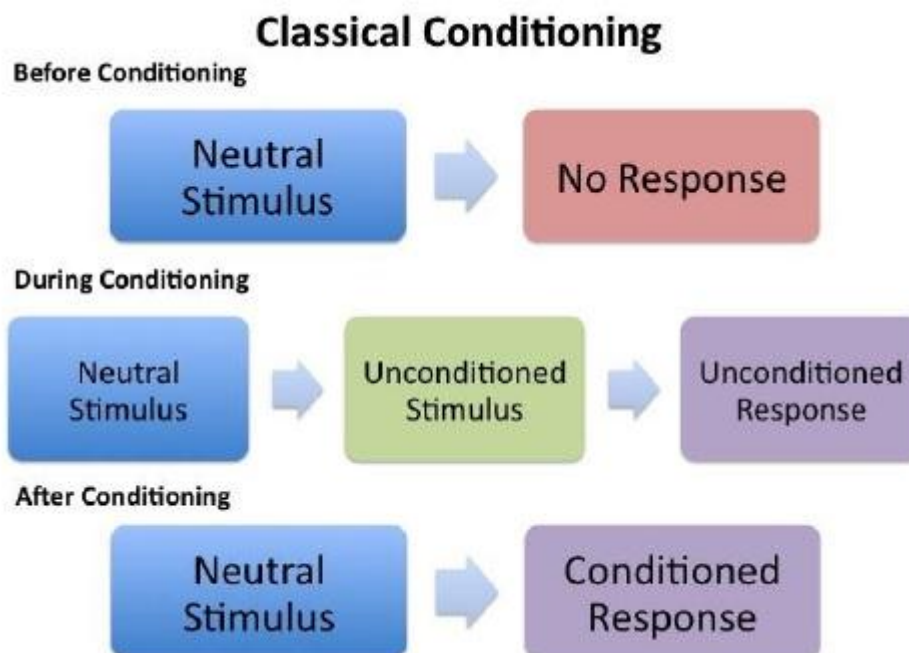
Classical Conditioning

Before Conditioning

Neutral Stimulus

No Response

During Conditioning

Neutral Stimulus

Unconditioned Stimulus

Unconditioned Response

After Conditioning

Neutral Stimulus

Conditioned Response